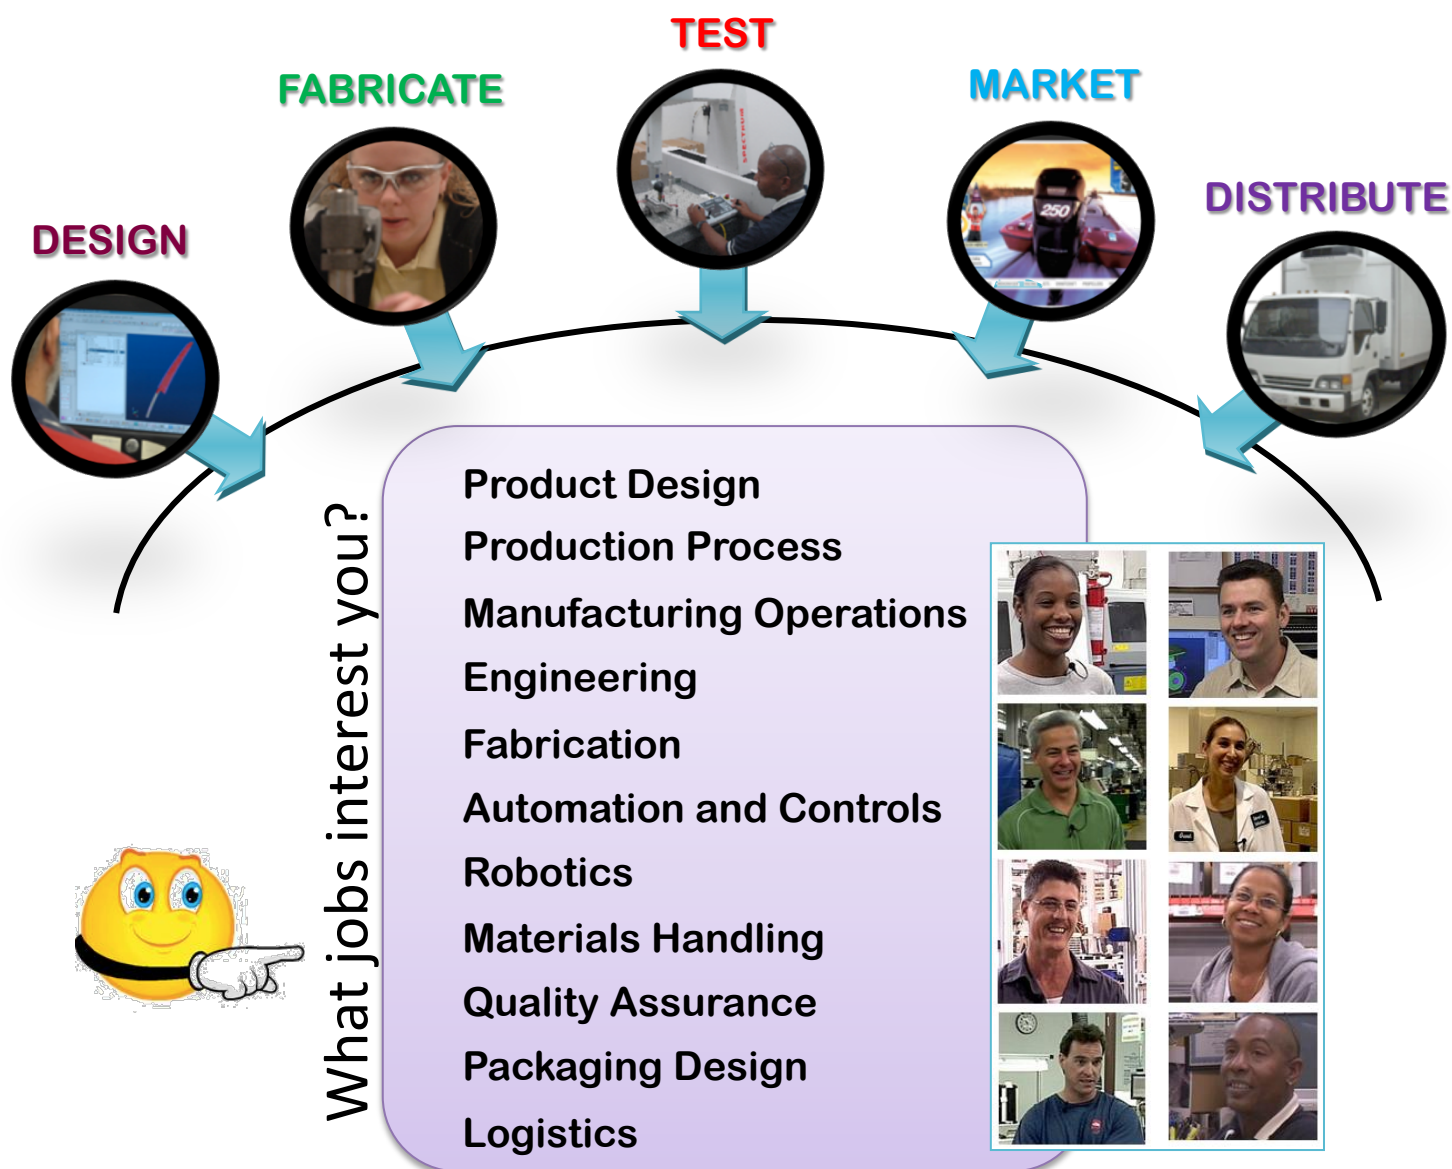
TEST

FABRICATE

MARKET

DISTRIBUTE

DESIGN

250

What jobs interest you?

Product Design
Production Process
Manufacturing Operations
Engineering
Fabrication
Automation and Controls
Robotics
Materials Handling
Quality Assurance
Packaging Design
Logistics